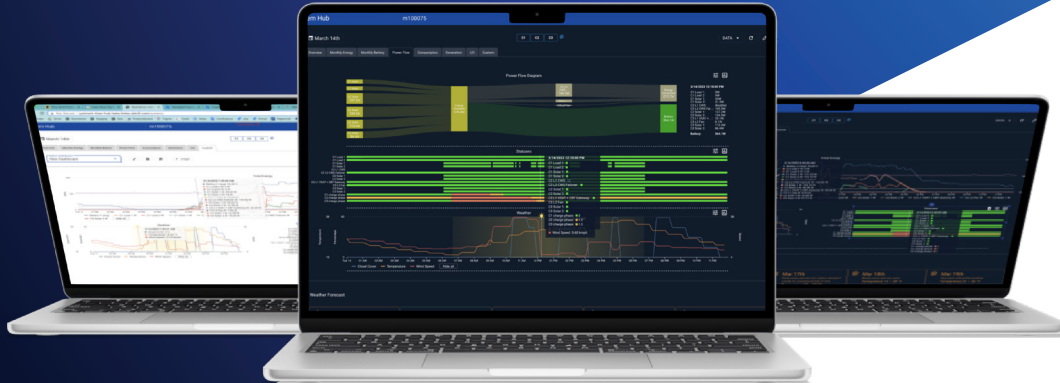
m Hub
m100075
March 14th
Overview
Monthly Energy
Monthly Battery
Power Flow
Consumption
Generation
I/O
System
DATA
Power Flow Diagram
Statuses
Weather
Cloud Cover
Temperature
Wind Speed
Hide all
Weather Forecast
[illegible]
Mar 14th
Mar 15th
Mar 16th